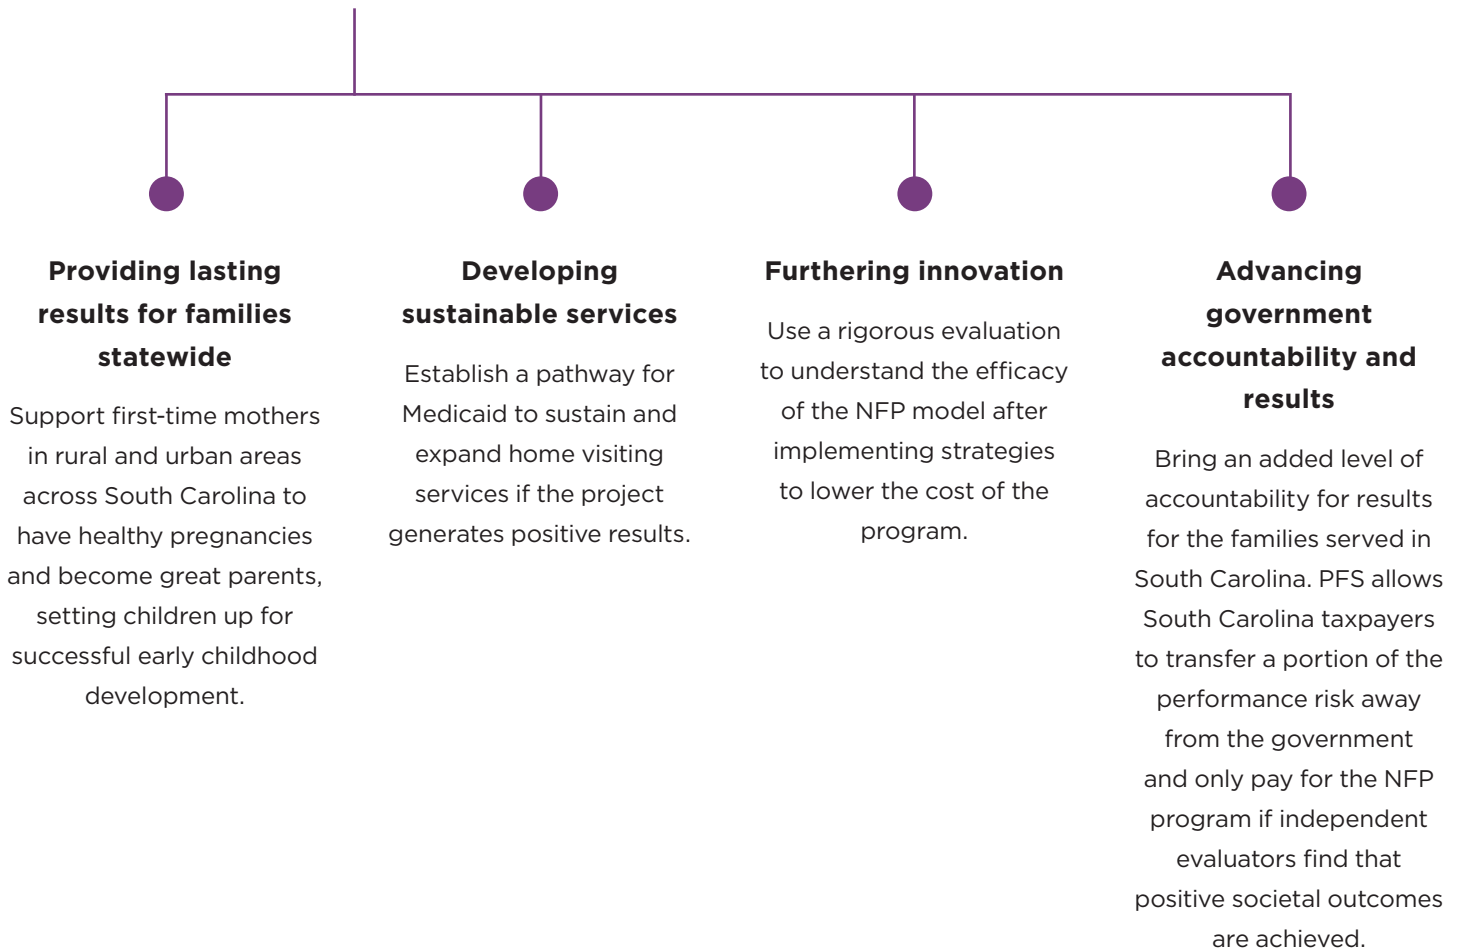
Providing lasting results for families statewide

Support first-time mothers in rural and urban areas across South Carolina to have healthy pregnancies and become great parents, setting children up for successful early childhood development.

Developing sustainable services

Establish a pathway for Medicaid to sustain and expand home visiting services if the project generates positive results.

Furthering innovation

Use a rigorous evaluation to understand the efficacy of the NFP model after implementing strategies to lower the cost of the program.

Advancing government accountability and results

Bring an added level of accountability for results for the families served in South Carolina. PFS allows South Carolina taxpayers to transfer a portion of the performance risk away from the government and only pay for the NFP program if independent evaluators find that positive societal outcomes are achieved.